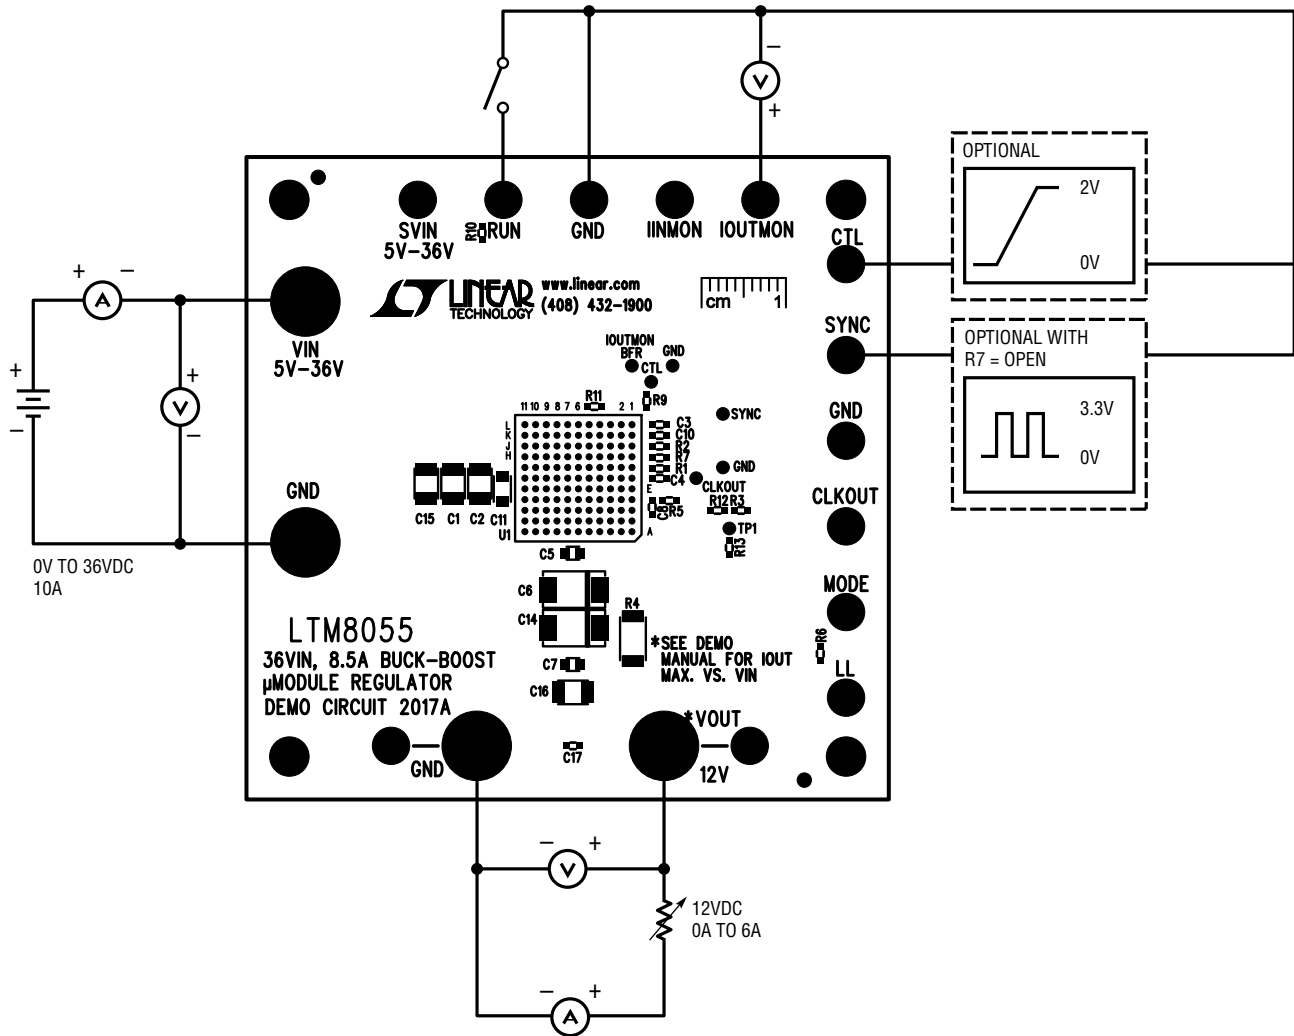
–
V
+

OPTIONAL
2V
0V

OPTIONAL WITH
R7 = OPEN
3.3V
0V

SVIN
5V–36V
R10 RUN
GND
IINMON
IOUTMON
CTL
SYNC
GND
CLKOUT
MODE
LL

+ –
A
+
V
–
+
–

VIN
5V–36V

GND

0V TO 36VDC
10A

LINEAR TECHNOLOGY
www.linear.com
(408) 432-1900
cm 1

IOUTMON BFR
GND
CTL
R11
R9
11 10 9 8 7 6
2 1
SYNC
L K J H
C3 C10 R2 R7 R1 C4
GND
E
CLKOUT
C8 R5
R12 R3
TP1
R13
A
C15 C1 C2 C11
U1
C5
C6
C14
R4
C7
C16
C17
R6

LTM8055
36VIN, 8.5A BUCK-BOOST
µMODULE REGULATOR
DEMO CIRCUIT 2017A

*SEE DEMO MANUAL FOR IOUT MAX. VS. VIN

*VOUT
12V
GND

– +
V
12VDC
0A TO 6A
– +
A